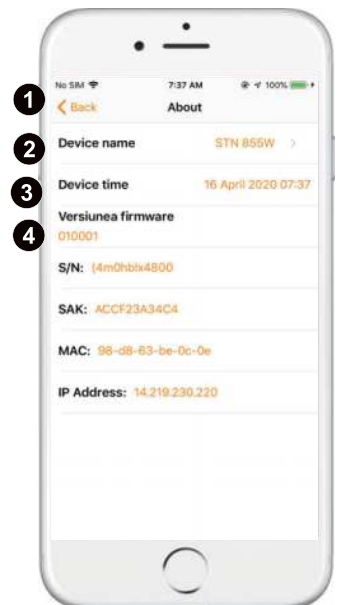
No SIM
7:37 AM
100%

1
< Back
About

2
Device name
STN 855W >

3
Device time
16 April 2020 07:37

Versiunea firmware
4
010001

S/N: (4m0hblx4800

SAK: ACCF23A34C4

MAC: 98-d8-63-be-0c-0e

IP Address: 14.219.230.220